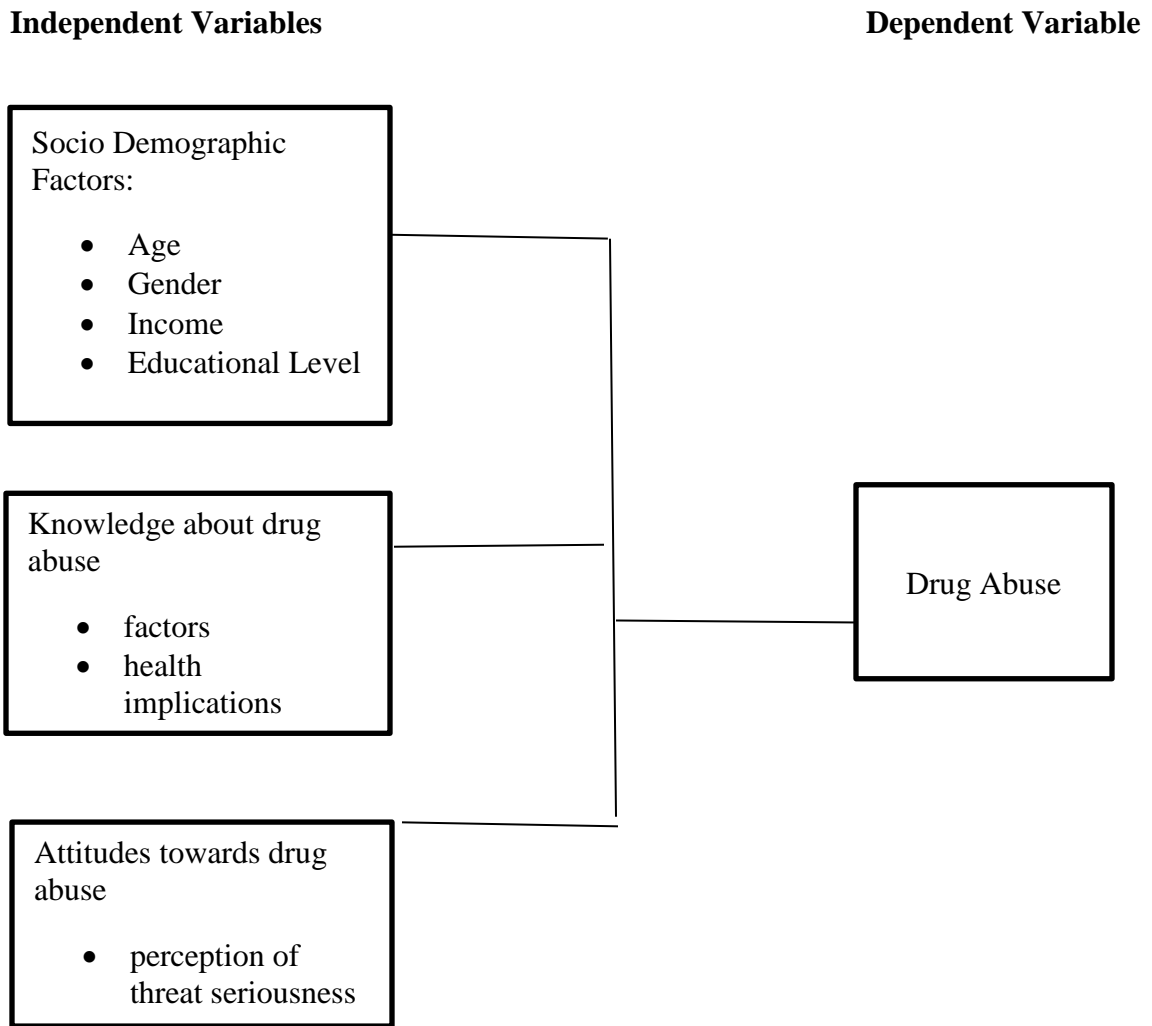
**Independent Variables**

**Dependent Variable**

Socio Demographic Factors:

- Age
- Gender
- Income
- Educational Level

Knowledge about drug abuse

- factors
- health implications

Attitudes towards drug abuse

- perception of threat seriousness

Drug Abuse